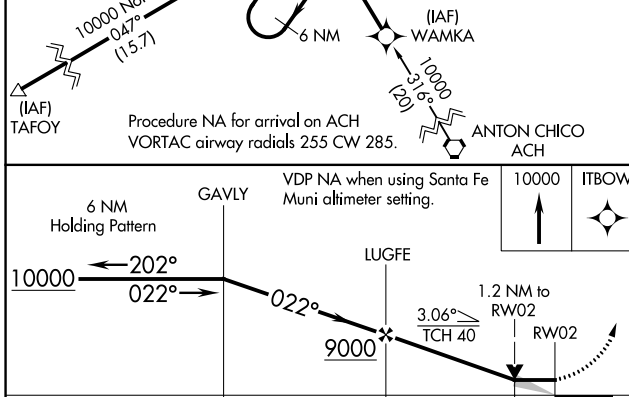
10000 No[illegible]
047°
(15.7)

6 NM

(IAF)
WAMKA

10000
316°
(20)

(IAF)
TAFOY

Procedure NA for arrival on ACH VORTAC airway radials 255 CW 285.

ANTON CHICO
ACH

6 NM
Holding Pattern

GAVLY

VDP NA when using Santa Fe Muni altimeter setting.

10000

ITBOW

LUGFE

10000
202°
022°

022°

9000

3.06°
TCH 40

1.2 NM to RW02

RW02